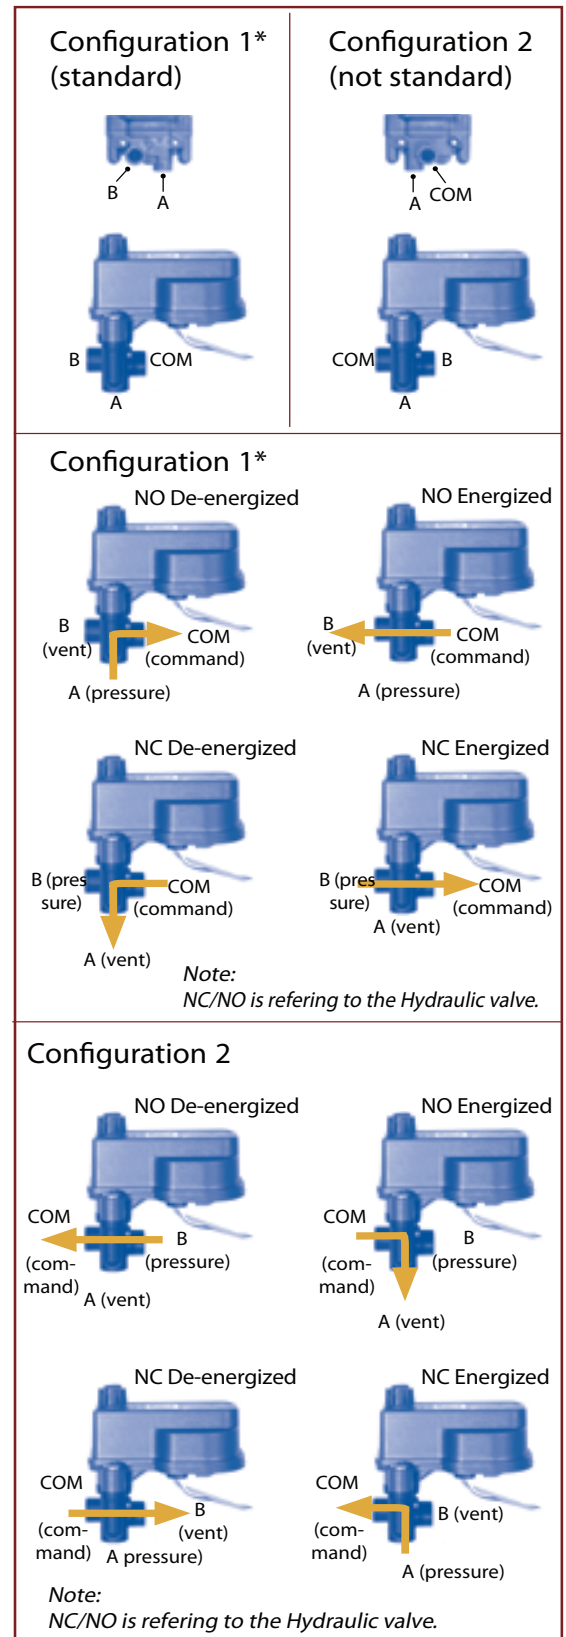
Configuration 1* (standard)

B A

B COM A

Configuration 2 (not standard)

A COM

COM B A

Configuration 1*

NO De-energized

B (vent) COM (command) A (pressure)

NO Energized

B (vent) COM (command) A (pressure)

NC De-energized

B (pressure) COM (command) A (vent)

NC Energized

B (pressure) COM (command) A (vent)

Note:
NC/NO is refering to the Hydraulic valve.

Configuration 2

NO De-energized

COM (command) B (pressure) A (vent)

NO Energized

COM (command) B (pressure) A (vent)

NC De-energized

COM (command) B (vent) A pressure)

NC Energized

COM (command) B (vent) A (pressure)

Note:
NC/NO is refering to the Hydraulic valve.